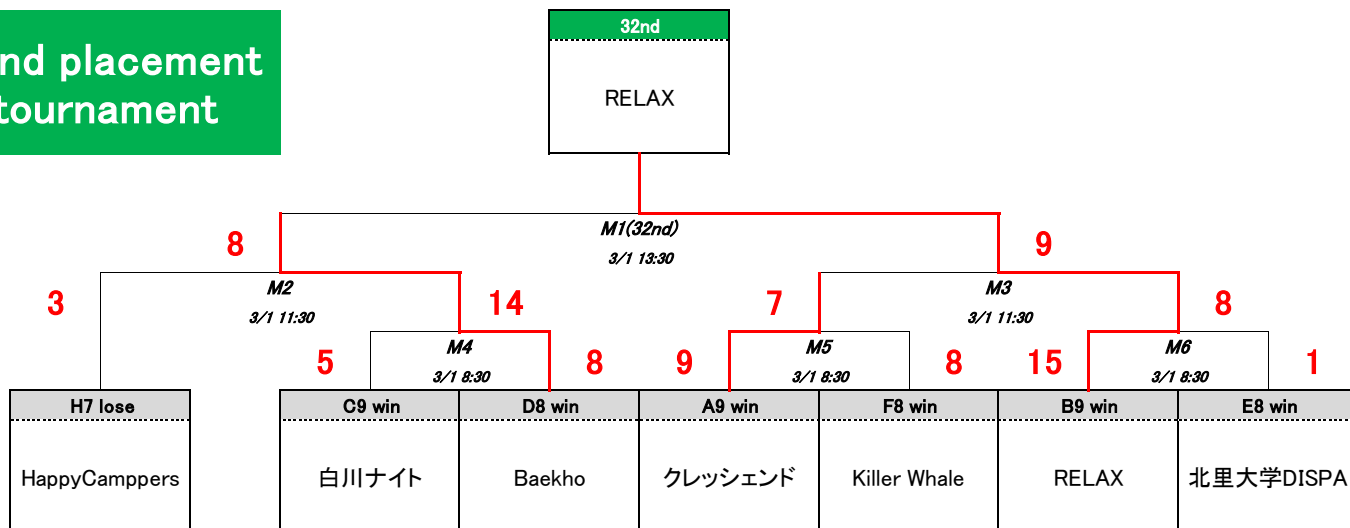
nd placement
tournament

32nd

RELAX

M1(32nd)
3/1 13:30

8

9

3

M2
3/1 11:30

14

7

M3
3/1 11:30

8

5

M4
3/1 8:30

8

9

M5
3/1 8:30

8

15

M6
3/1 8:30

1

| H7 lose | C9 win | D8 win | A9 win | F8 win | B9 win | E8 win |
|---|---|---|---|---|---|---|
| HappyCamppers | 白川ナイト | Baekho | クレッシェンド | Killer Whale | RELAX | 北里大学DISPA |